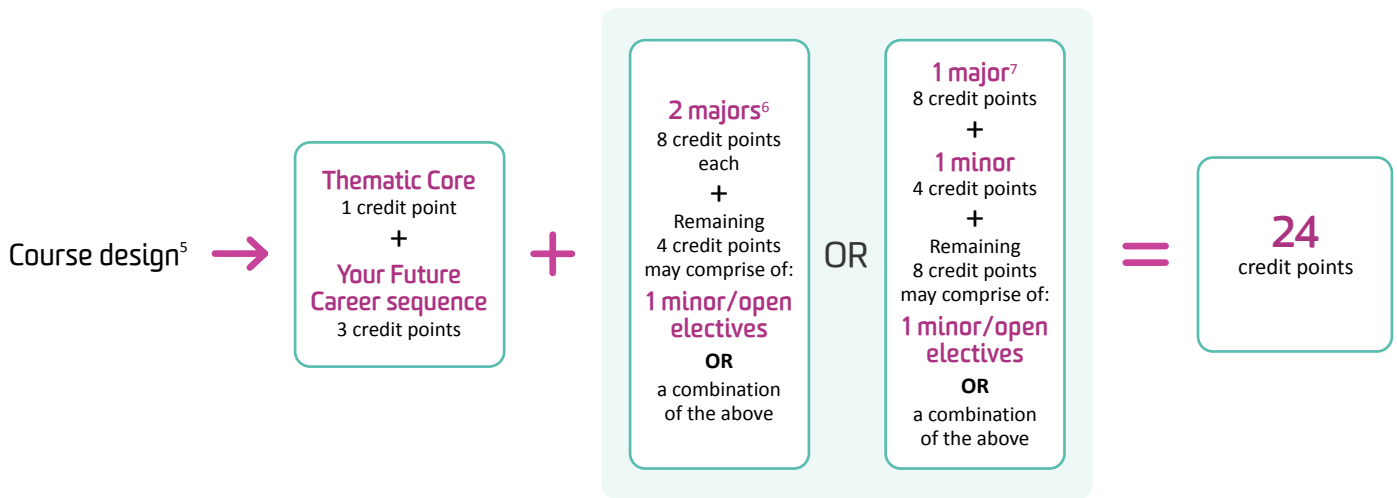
Course design$^{5}$

Thematic Core
1 credit point
+
Your Future Career sequence
3 credit points

+

2 majors$^{6}$
8 credit points each
+
Remaining 4 credit points may comprise of:
1 minor/open electives
OR
a combination of the above

OR

1 major$^{7}$
8 credit points
+
1 minor
4 credit points
+
Remaining 8 credit points may comprise of:
1 minor/open electives
OR
a combination of the above

=

24
credit points